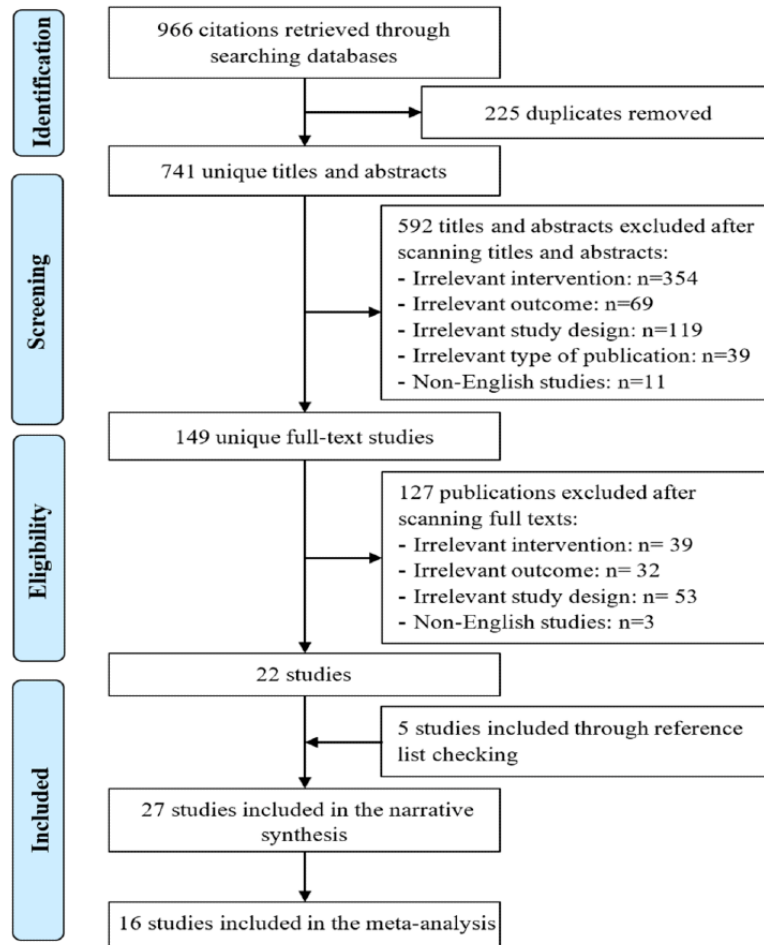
Identification

966 citations retrieved through searching databases

225 duplicates removed

741 unique titles and abstracts

Screening

592 titles and abstracts excluded after scanning titles and abstracts:
- Irrelevant intervention: n=354
- Irrelevant outcome: n=69
- Irrelevant study design: n=119
- Irrelevant type of publication: n=39
- Non-English studies: n=11

149 unique full-text studies

Eligibility

127 publications excluded after scanning full texts:
- Irrelevant intervention: n= 39
- Irrelevant outcome: n= 32
- Irrelevant study design: n= 53
- Non-English studies: n=3

22 studies

Included

5 studies included through reference list checking

27 studies included in the narrative synthesis

16 studies included in the meta-analysis